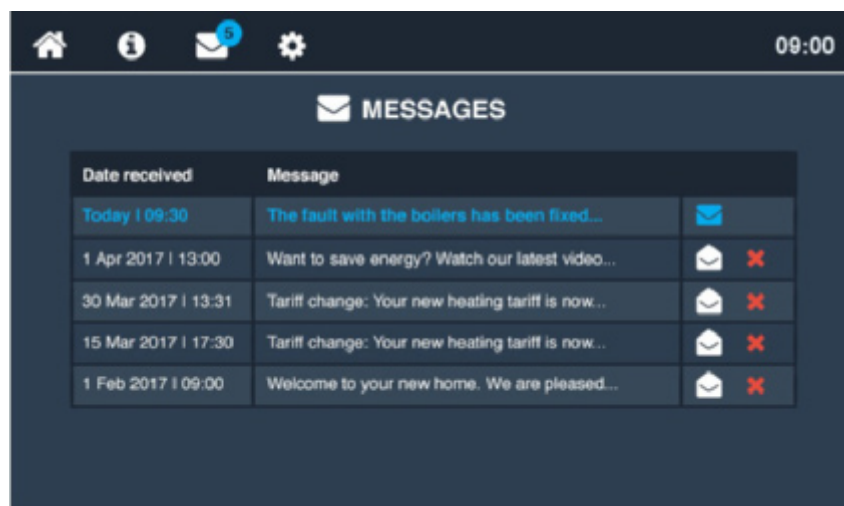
5

09:00

MESSAGES

| Date received | Message |
|---|---|
| Today I 09:30 | The fault with the boilers has been fixed... |
| 1 Apr 2017 I 13:00 | Want to save energy? Watch our latest video... |
| 30 Mar 2017 I 13:31 | Tariff change: Your new heating tariff is now... |
| 15 Mar 2017 I 17:30 | Tariff change: Your new heating tariff is now... |
| 1 Feb 2017 I 09:00 | Welcome to your new home. We are pleased... |